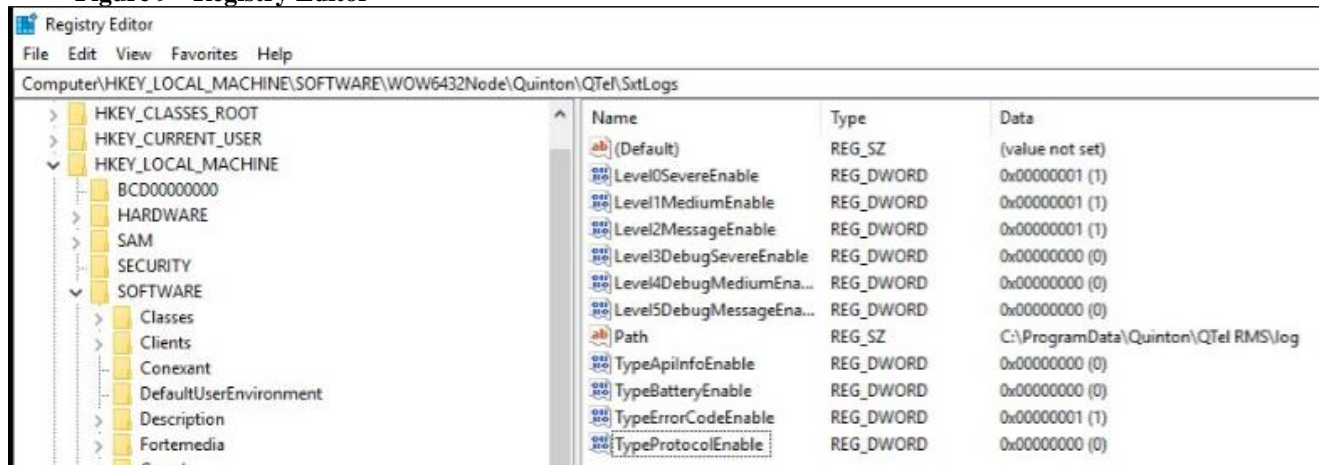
Registry Editor

File Edit View Favorites Help

Computer\HKEY_LOCAL_MACHINE\SOFTWARE\WOW6432Node\Quinton\QTel\SxtLogs

HKEY_CLASSES_ROOT
HKEY_CURRENT_USER
HKEY_LOCAL_MACHINE
BCD00000000
HARDWARE
SAM
SECURITY
SOFTWARE
Classes
Clients
Conexant
DefaultUserEnvironment
Description
Fortemedia

| Name | Type | Data |
|---|---|---|
| (Default) | REG_SZ | (value not set) |
| Level0SevereEnable | REG_DWORD | 0x00000001 (1) |
| Level1MediumEnable | REG_DWORD | 0x00000001 (1) |
| Level2MessageEnable | REG_DWORD | 0x00000001 (1) |
| Level3DebugSevereEnable | REG_DWORD | 0x00000000 (0) |
| Level4DebugMediumEna... | REG_DWORD | 0x00000000 (0) |
| Level5DebugMessageEna... | REG_DWORD | 0x00000000 (0) |
| Path | REG_SZ | C:\ProgramData\Quinton\QTel RMS\log |
| TypeApiInfoEnable | REG_DWORD | 0x00000000 (0) |
| TypeBatteryEnable | REG_DWORD | 0x00000000 (0) |
| TypeErrorCodeEnable | REG_DWORD | 0x00000001 (1) |
| TypeProtocolEnable | REG_DWORD | 0x00000000 (0) |